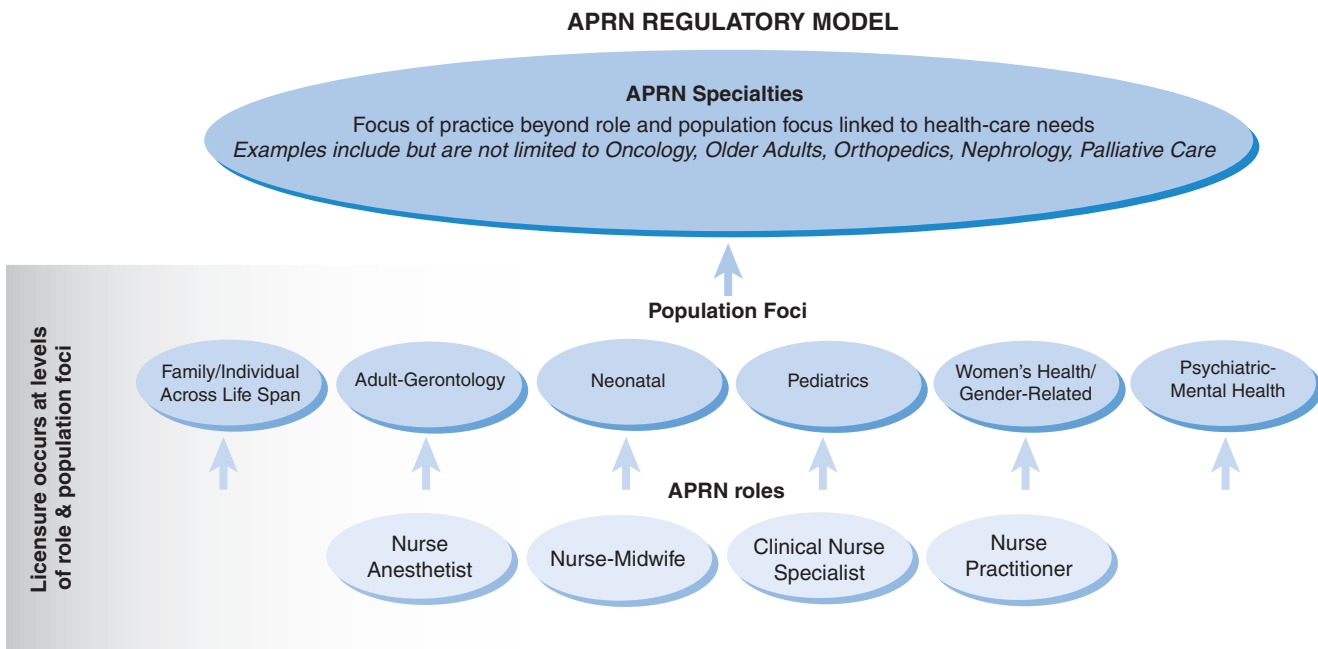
APRN REGULATORY MODEL

APRN Specialties

Focus of practice beyond role and population focus linked to health-care needs

*Examples include but are not limited to Oncology, Older Adults, Orthopedics, Nephrology, Palliative Care*

Licensure occurs at levels of role & population foci

Population Foci

Family/Individual Across Life Span

Adult-Gerontology

Neonatal

Pediatrics

Women's Health/ Gender-Related

Psychiatric-Mental Health

APRN roles

Nurse Anesthetist

Nurse-Midwife

Clinical Nurse Specialist

Nurse Practitioner